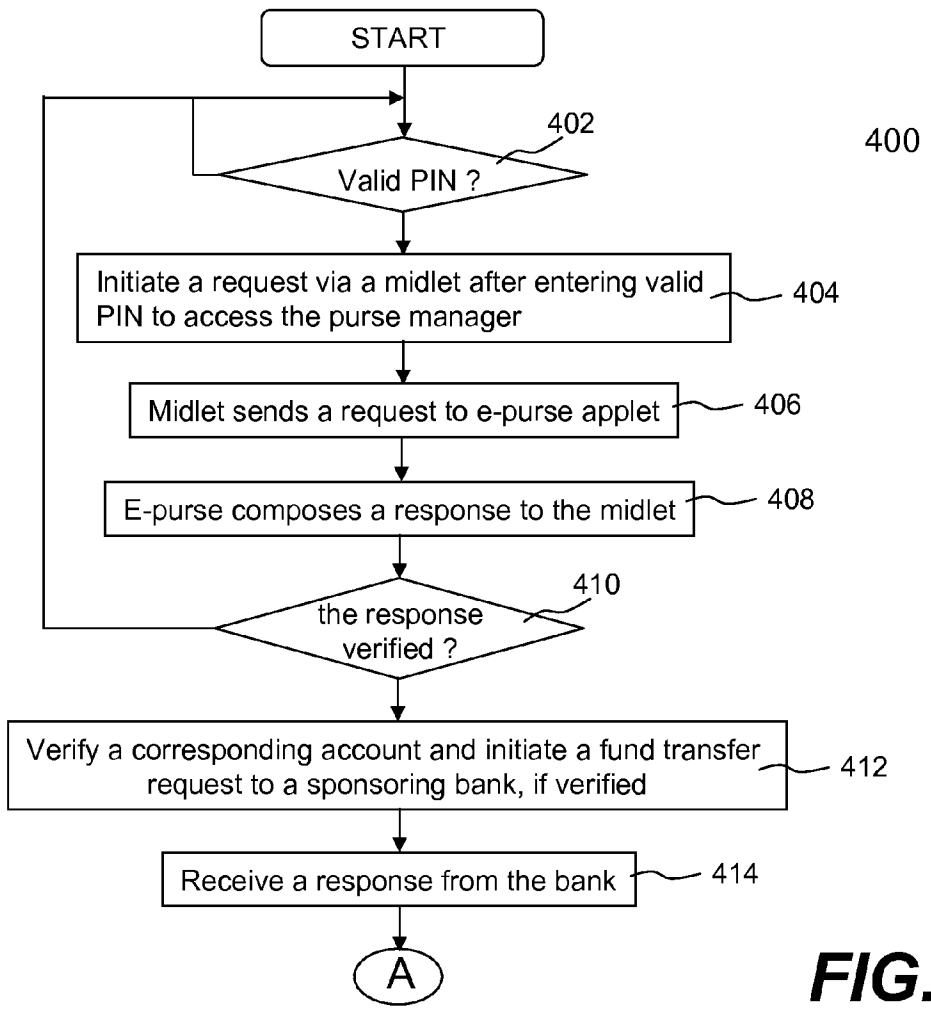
START

400

402

Valid PIN ?

Initiate a request via a midlet after entering valid PIN to access the purse manager

404

Midlet sends a request to e-purse applet

406

E-purse composes a response to the midlet

408

410

the response verified ?

Verify a corresponding account and initiate a fund transfer request to a sponsoring bank, if verified

412

Receive a response from the bank

414

A

FIG.